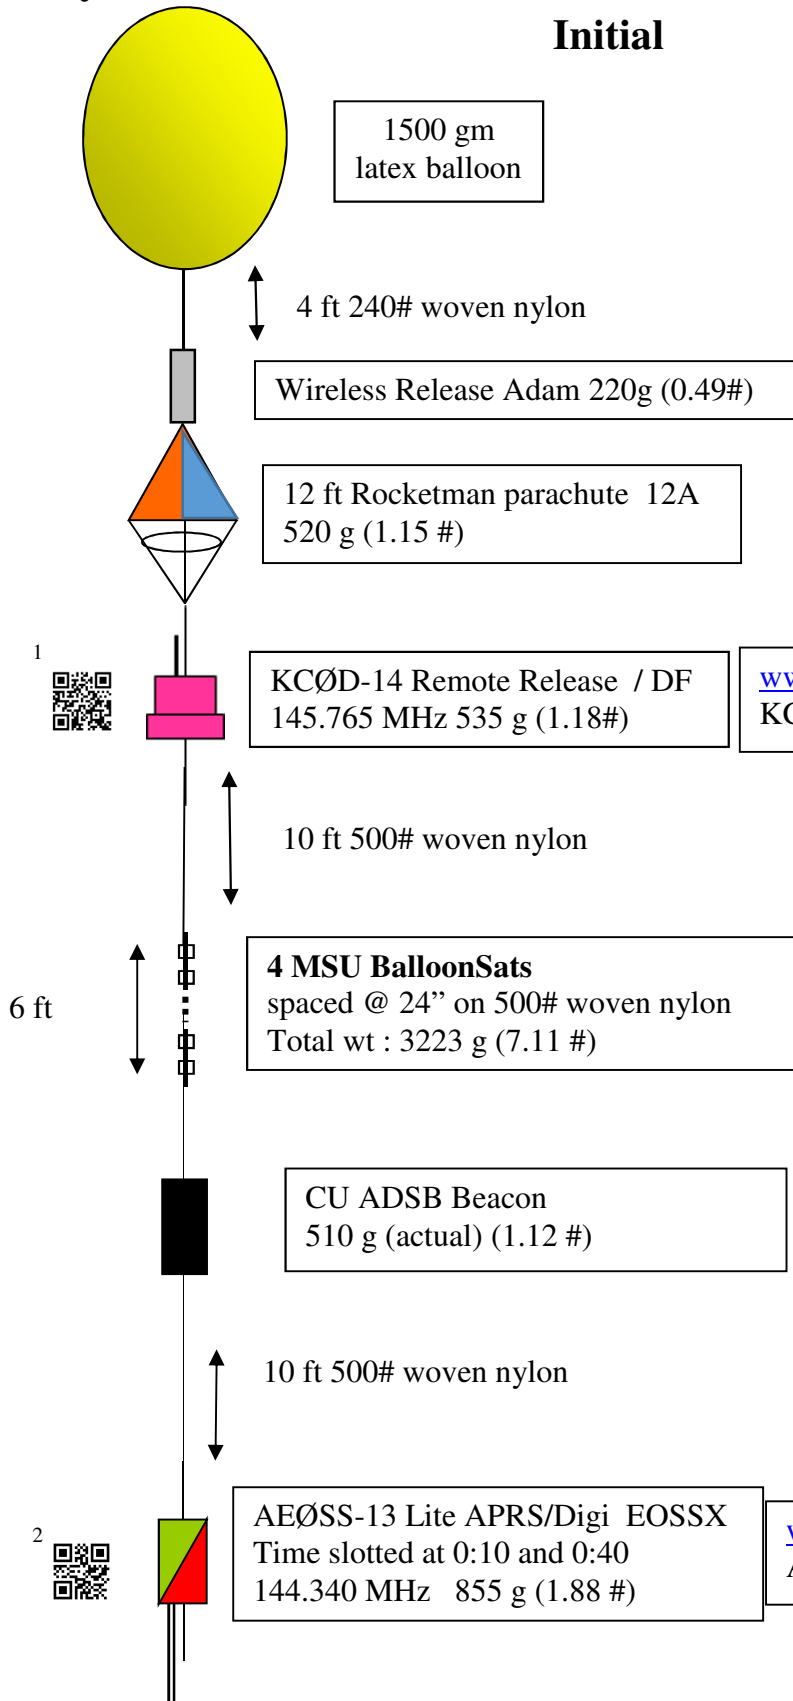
Initial

1500 gm latex balloon

4 ft 240# woven nylon

Wireless Release Adam 220g (0.49#)

12 ft Rocketman parachute 12A
520 g (1.15 #)

1

KCØD-14 Remote Release / DF
145.765 MHz 535 g (1.18#)

ww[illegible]
KC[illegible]

10 ft 500# woven nylon

6 ft

4 MSU BalloonSats
spaced @ 24" on 500# woven nylon
Total wt : 3223 g (7.11 #)

CU ADSB Beacon
510 g (actual) (1.12 #)

10 ft 500# woven nylon

2

AEØSS-13 Lite APRS/Digi EOSSX
Time slotted at 0:10 and 0:40
144.340 MHz 855 g (1.88 #)

w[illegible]
A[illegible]